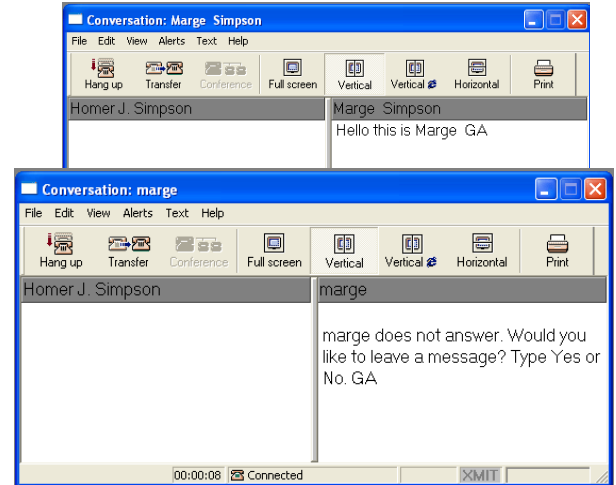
Conversation: Marge Simpson

File Edit View Alerts Text Help

Hang up Transfer Conference Full screen Vertical Vertical Horizontal Print

Homer J. Simpson

Marge Simpson

Hello this is Marge GA

Conversation: marge

File Edit View Alerts Text Help

Hang up Transfer Conference Full screen Vertical Vertical Horizontal Print

Homer J. Simpson

marge

marge does not answer. Would you like to leave a message? Type Yes or No. GA

00:00:08 Connected XMIT